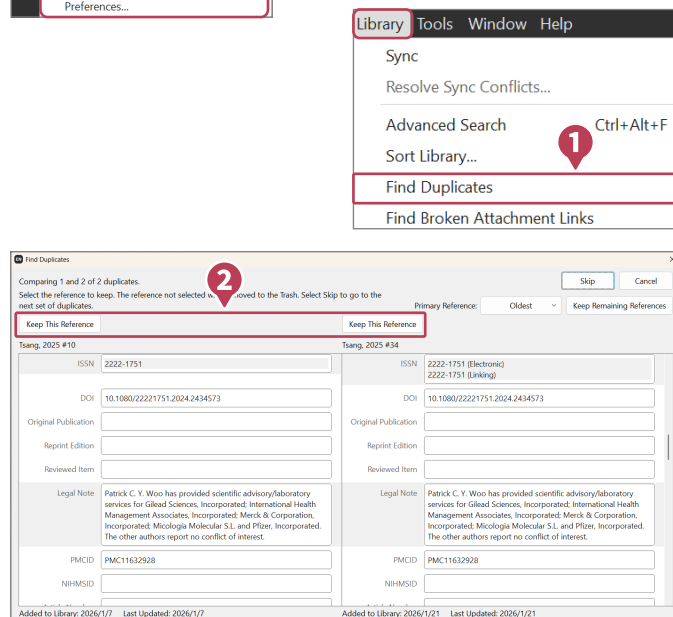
Preferences...

Library Tools Window Help

Sync

Resolve Sync Conflicts...

Advanced Search Ctrl+Alt+F

Sort Library...

1

Find Duplicates

Find Broken Attachment Links

Find Duplicates

2

Comparing 1 and 2 of 2 duplicates.

Select the reference to keep. The reference not selected w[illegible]oved to the Trash. Select Skip to go to the next set of duplicates.

Skip Cancel

Primary Reference: Oldest Keep Remaining References

Keep This Reference Keep This Reference

Tsang, 2025 #10

ISSN 2222-1751

DOI 10.1080/22221751.2024.2434573

Original Publication

Reprint Edition

Reviewed Item

Legal Note Patrick C. Y. Woo has provided scientific advisory/laboratory services for Gilead Sciences, Incorporated; International Health Management Associates, Incorporated; Merck & Corporation, Incorporated; Micologia Molecular S.L. and Pfizer, Incorporated. The other authors report no conflict of interest.

PMCID PMC11632928

NIHMSID

Added to Library: 2026/1/7 Last Updated: 2026/1/7

Tsang, 2025 #34

ISSN 2222-1751 (Electronic) 2222-1751 (Linking)

DOI 10.1080/22221751.2024.2434573

Original Publication

Reprint Edition

Reviewed Item

Legal Note Patrick C. Y. Woo has provided scientific advisory/laboratory services for Gilead Sciences, Incorporated; International Health Management Associates, Incorporated; Merck & Corporation, Incorporated; Micologia Molecular S.L. and Pfizer, Incorporated. The other authors report no conflict of interest.

PMCID PMC11632928

NIHMSID

Added to Library: 2026/1/21 Last Updated: 2026/1/21